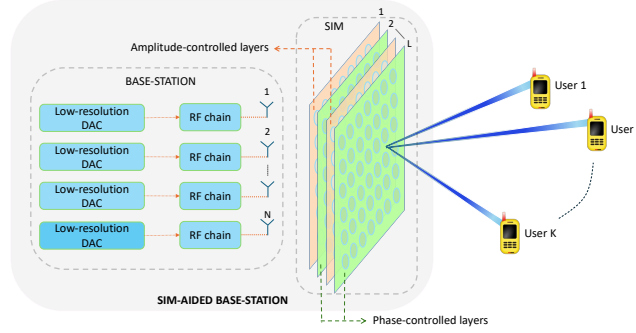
SIM
1
2
L
Amplitude-controlled layers
BASE-STATION
Low-resolution DAC
RF chain
1
Low-resolution DAC
RF chain
2
Low-resolution DAC
RF chain
Low-resolution DAC
RF chain
N
User 1
User
User K
SIM-AIDED BASE-STATION
Phase-controlled layers